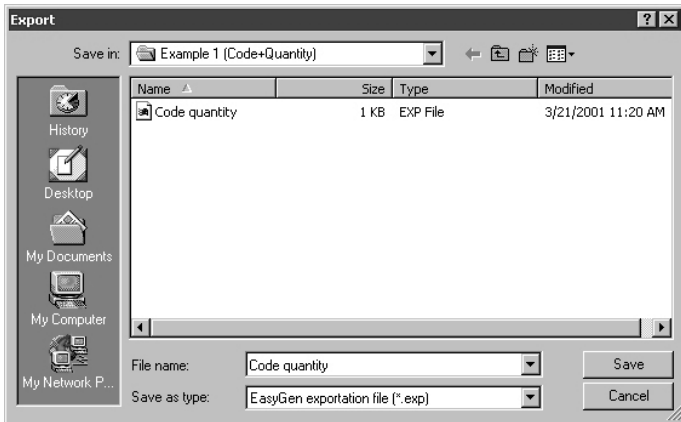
Export

?

X

Save in: Example 1 (Code+Quantity)

History

Desktop

My Documents

My Computer

My Network P...

| Name | Size | Type | Modified |
|---|---|---|---|
| Code quantity | 1 KB | EXP File | 3/21/2001 11:20 AM |

File name: Code quantity

Save as type: EasyGen exportation file (*.exp)

Save

Cancel